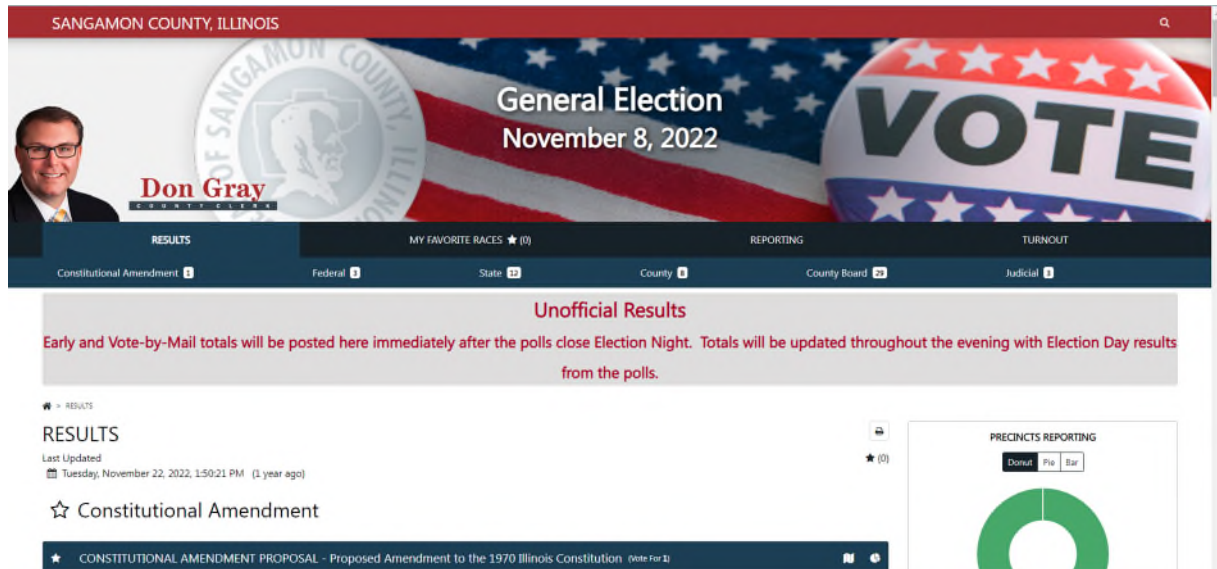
SANGAMON COUNTY, ILLINOIS

SANGAMON COUNTY, ILLINOIS

General Election
November 8, 2022

VOTE

Don Gray
COUNTY CLERK

RESULTS | MY FAVORITE RACES ★ (0) | REPORTING | TURNOUT

Constitutional Amendment 1 | Federal 3 | State 12 | County 6 | County Board 29 | Judicial 1

Unofficial Results

Early and Vote-by-Mail totals will be posted here immediately after the polls close Election Night. Totals will be updated throughout the evening with Election Day results from the polls.

> RESULTS

RESULTS

Last Updated
Tuesday, November 22, 2022, 1:50:21 PM (1 year ago)

★ (0)

☆ Constitutional Amendment

★ CONSTITUTIONAL AMENDMENT PROPOSAL - Proposed Amendment to the 1970 Illinois Constitution (Vote For 1)

PRECINCTS REPORTING

Donut | Pie | Bar